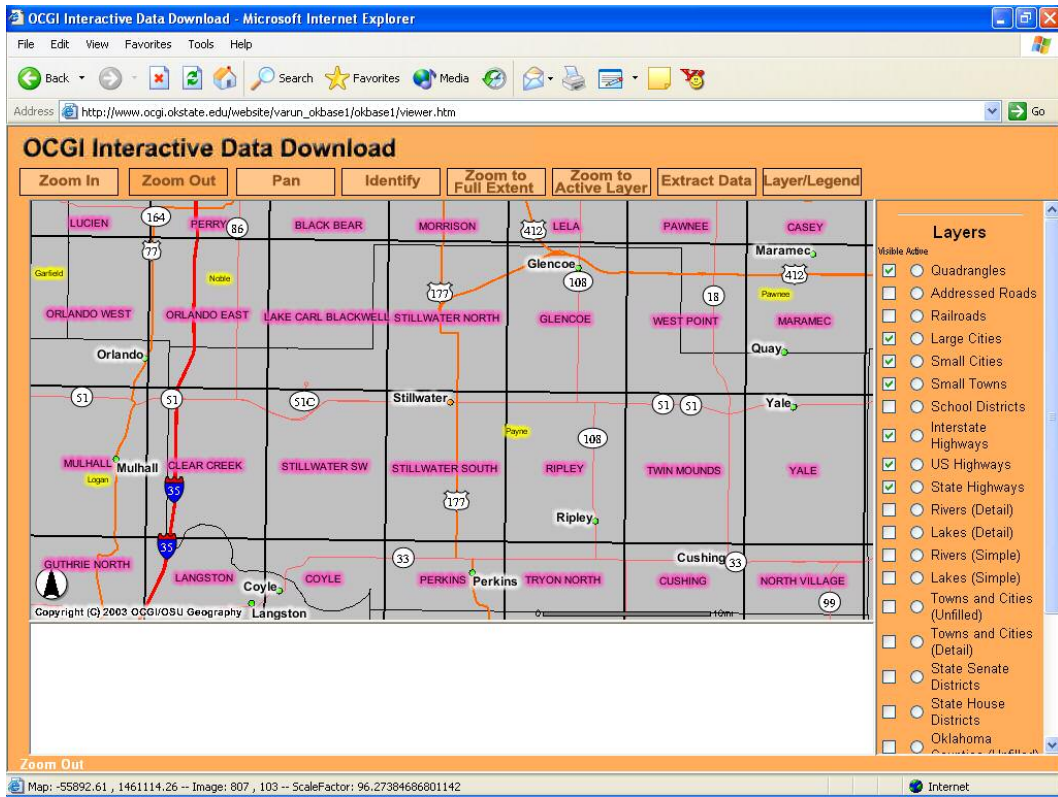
OCGI Interactive Data Download - Microsoft Internet Explorer

File Edit View Favorites Tools Help

Back Search Favorites Media

Address http://www.ocgi.okstate.edu/website/varun_okbase1/okbase1/viewer.htm Go

OCGI Interactive Data Download

Zoom In | Zoom Out | Pan | Identify | Zoom to Full Extent | Zoom to Active Layer | Extract Data | Layer/Legend

LUCIEN 164 PERRY 86 BLACK BEAR MORRISON 412 LELA PAWNEE CASEY
77 Maramec 412
Garfield Noble Glencoe 108
177 18 Pawnee
ORLANDO WEST ORLANDO EAST LAKE CARL BLACKWELL STILLWATER NORTH GLENCOE WEST POINT MARAMEC
Orlando Quay
51 51 51C Stillwater 51 51 Yale
Payne 108
MULHALL Mulhall CLEAR CREEK STILLWATER SW STILLWATER SOUTH RIPLEY TWIN MOUNDS YALE
Logan 35
177
Ripley
35
GUTHRIE NORTH 33 Cushing 33
LANGSTON Coyle COYLE PERKINS Perkins TRYON NORTH CUSHING NORTH VILLAGE
Copyright (C) 2003 OCGI/OSU Geography Langston 0 10mi 99

Layers
Visible Active
Quadrangles
Addressed Roads
Railroads
Large Cities
Small Cities
Small Towns
School Districts
Interstate Highways
US Highways
State Highways
Rivers (Detail)
Lakes (Detail)
Rivers (Simple)
Lakes (Simple)
Towns and Cities (Unfilled)
Towns and Cities (Detail)
State Senate Districts
State House Districts
Oklahoma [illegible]

Zoom Out

Map: -55892.61 , 1461114.26 -- Image: 807 , 103 -- ScaleFactor: 96.27384686801142

Internet